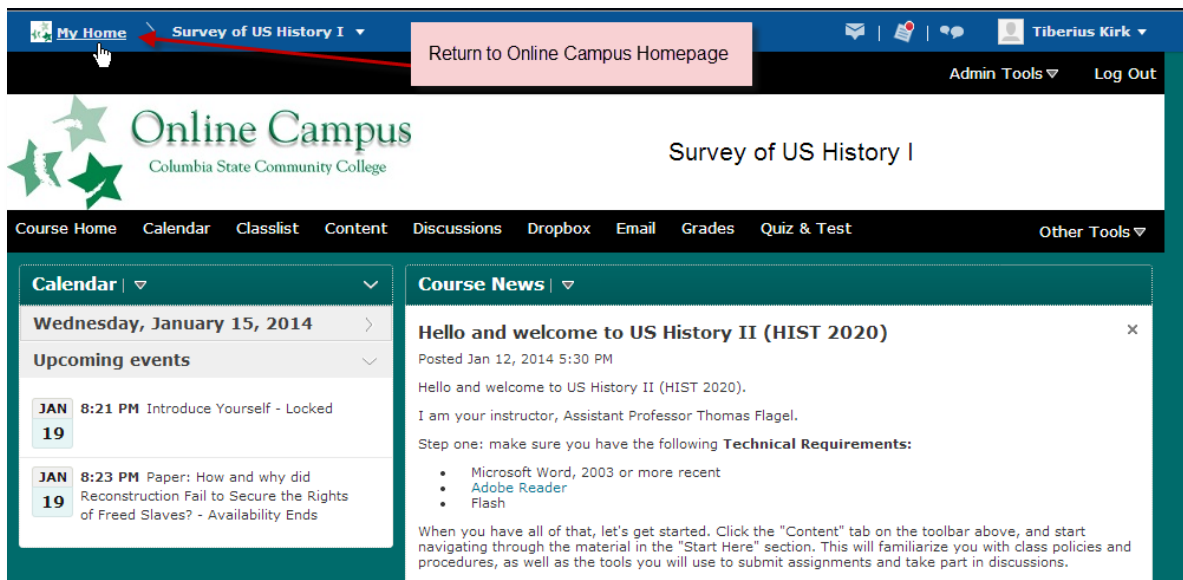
My Home Survey of US History I ▼ Tiberius Kirk ▼

Return to Online Campus Homepage

Admin Tools ▼ Log Out

Online Campus
Columbia State Community College

Survey of US History I

Course Home Calendar Classlist Content Discussions Dropbox Email Grades Quiz & Test Other Tools ▼

Calendar ▼

Wednesday, January 15, 2014

Upcoming events

JAN 19 8:21 PM Introduce Yourself - Locked

JAN 19 8:23 PM Paper: How and why did Reconstruction Fail to Secure the Rights of Freed Slaves? - Availability Ends

Course News ▼

Hello and welcome to US History II (HIST 2020)

Posted Jan 12, 2014 5:30 PM

Hello and welcome to US History II (HIST 2020).

I am your instructor, Assistant Professor Thomas Flagel.

Step one: make sure you have the following **Technical Requirements:**

- Microsoft Word, 2003 or more recent
- Adobe Reader
- Flash

When you have all of that, let's get started. Click the "Content" tab on the toolbar above, and start navigating through the material in the "Start Here" section. This will familiarize you with class policies and procedures, as well as the tools you will use to submit assignments and take part in discussions.